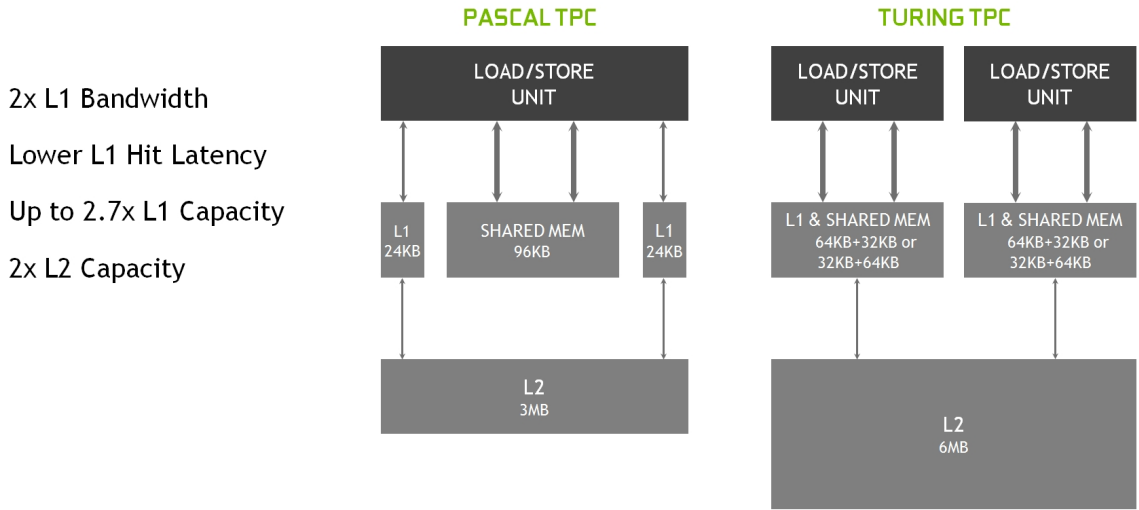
2x L1 Bandwidth

Lower L1 Hit Latency

Up to 2.7x L1 Capacity

2x L2 Capacity

PASCAL TPC

LOAD/STORE UNIT

L1 24KB

SHARED MEM 96KB

L1 24KB

L2 3MB

TURING TPC

LOAD/STORE UNIT

LOAD/STORE UNIT

L1 & SHARED MEM 64KB+32KB or 32KB+64KB

L1 & SHARED MEM 64KB+32KB or 32KB+64KB

L2 6MB